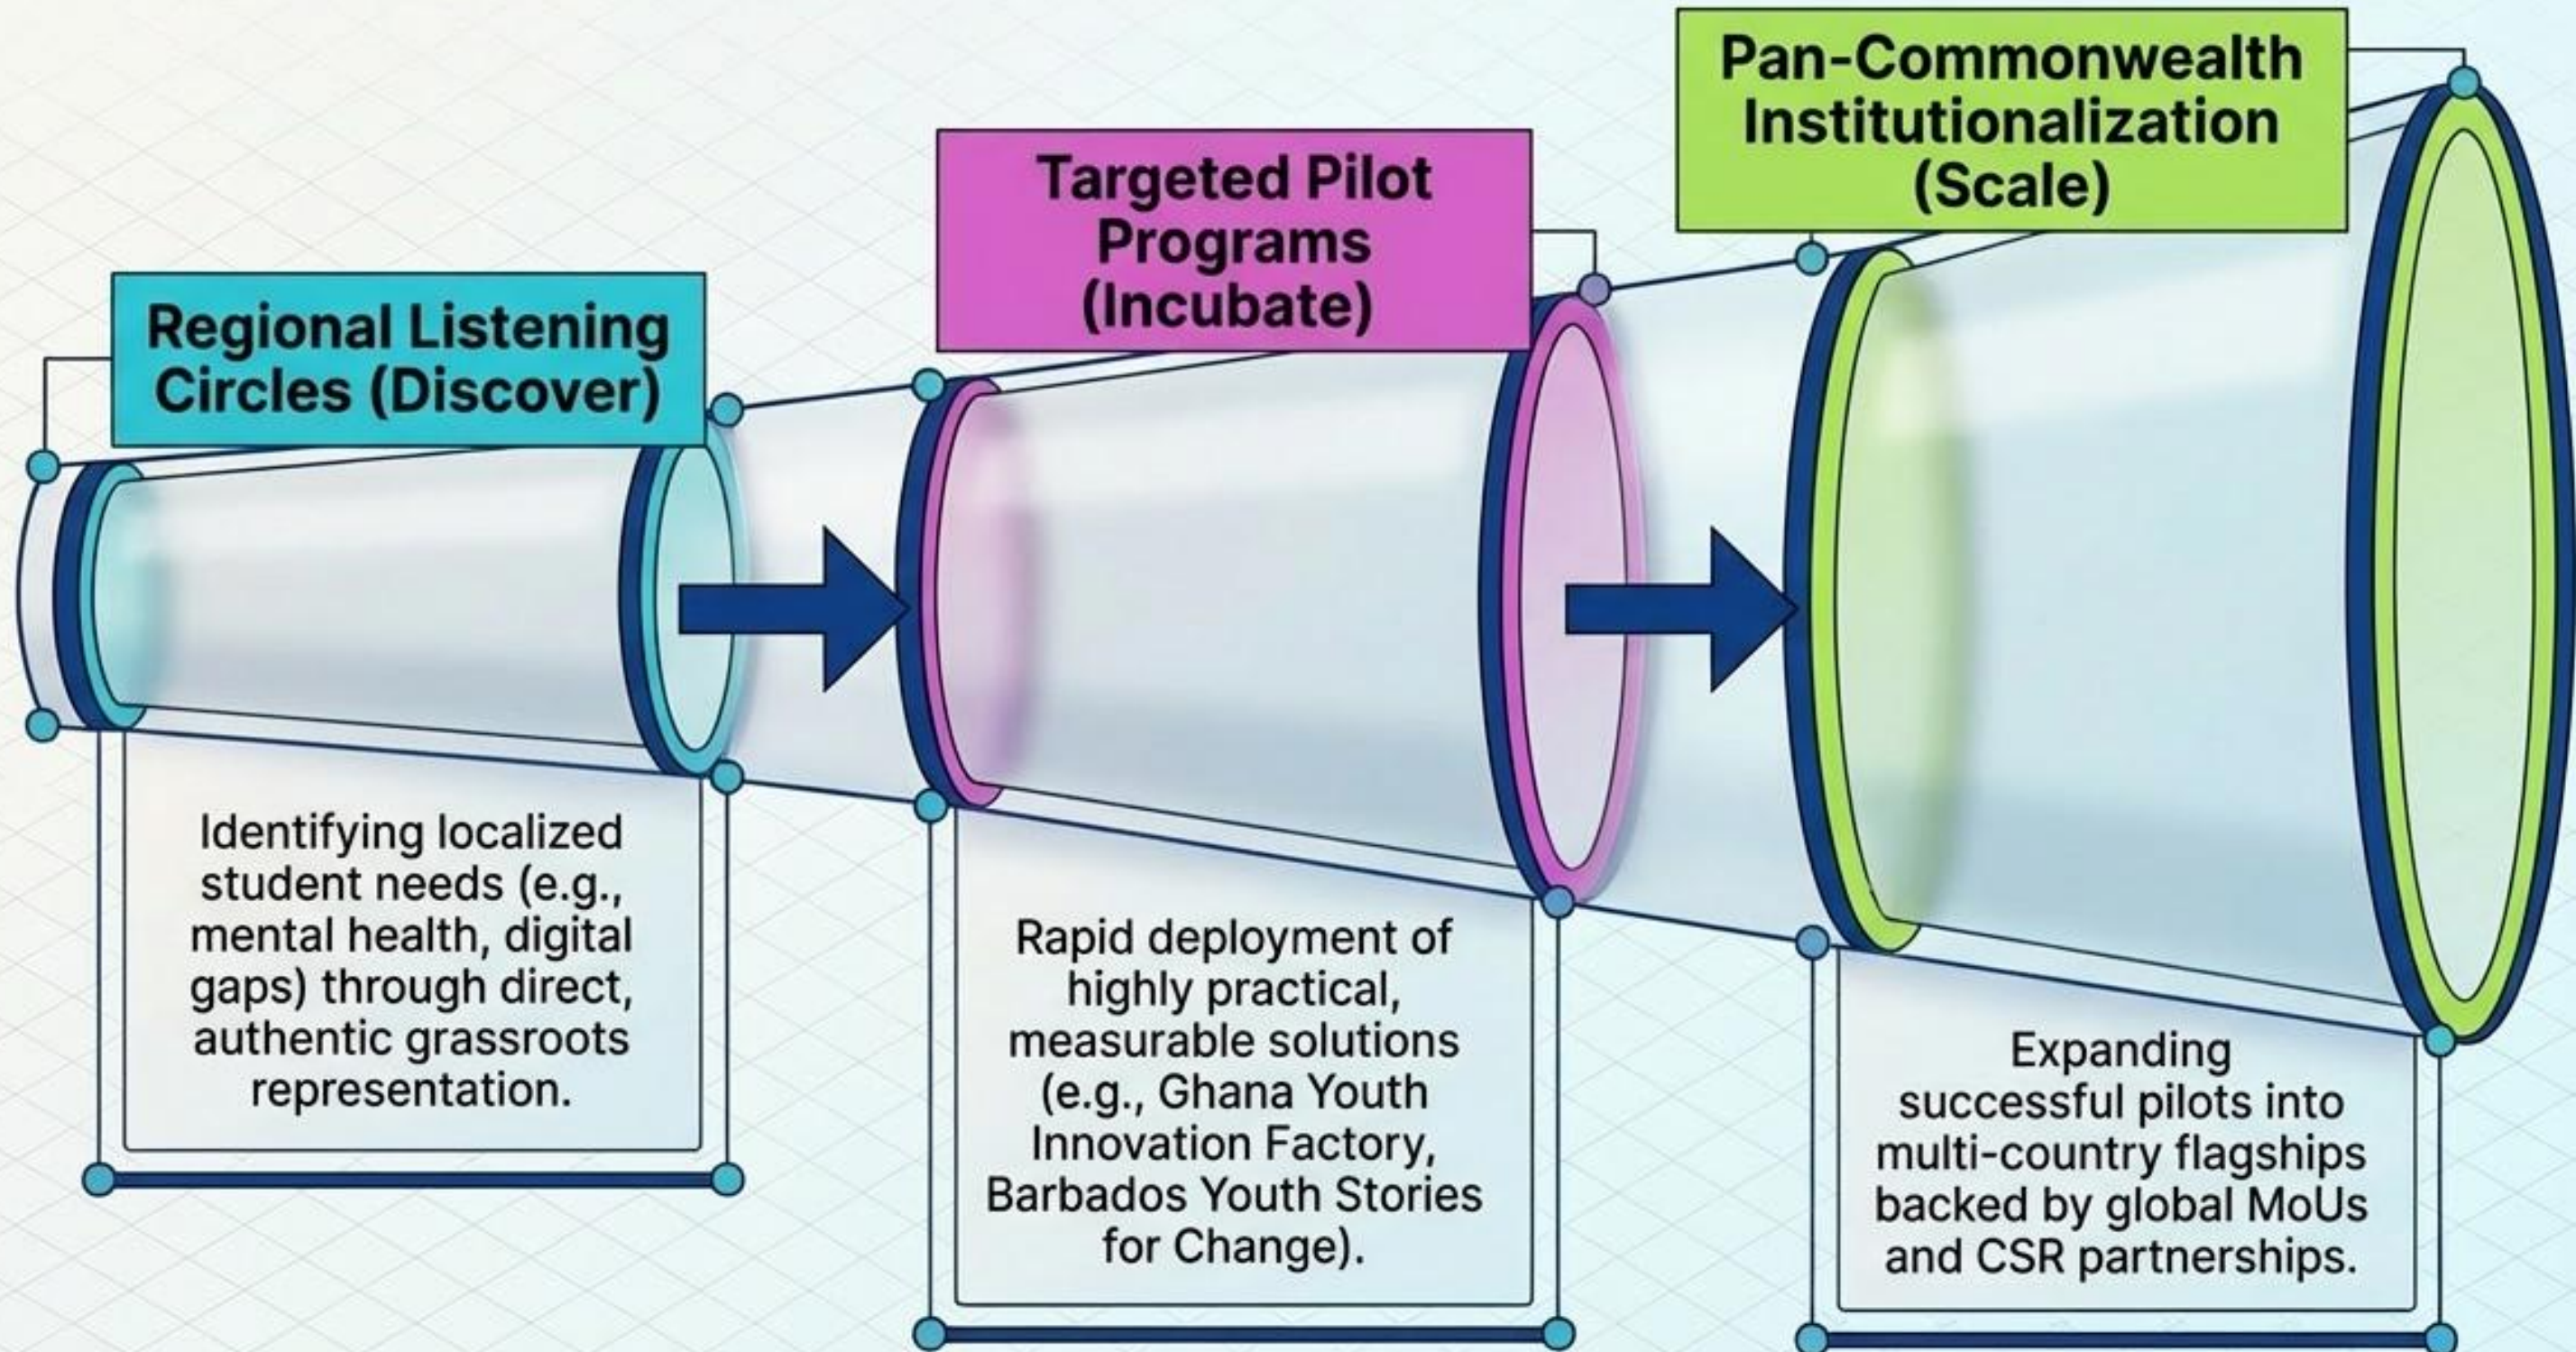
Regional Listening Circles (Discover)

Identifying localized student needs (e.g., mental health, digital gaps) through direct, authentic grassroots representation.

Targeted Pilot Programs (Incubate)

Rapid deployment of highly practical, measurable solutions (e.g., Ghana Youth Innovation Factory, Barbados Youth Stories for Change).

Pan-Commonwealth Institutionalization (Scale)

Expanding successful pilots into multi-country flagships backed by global MoUs and CSR partnerships.